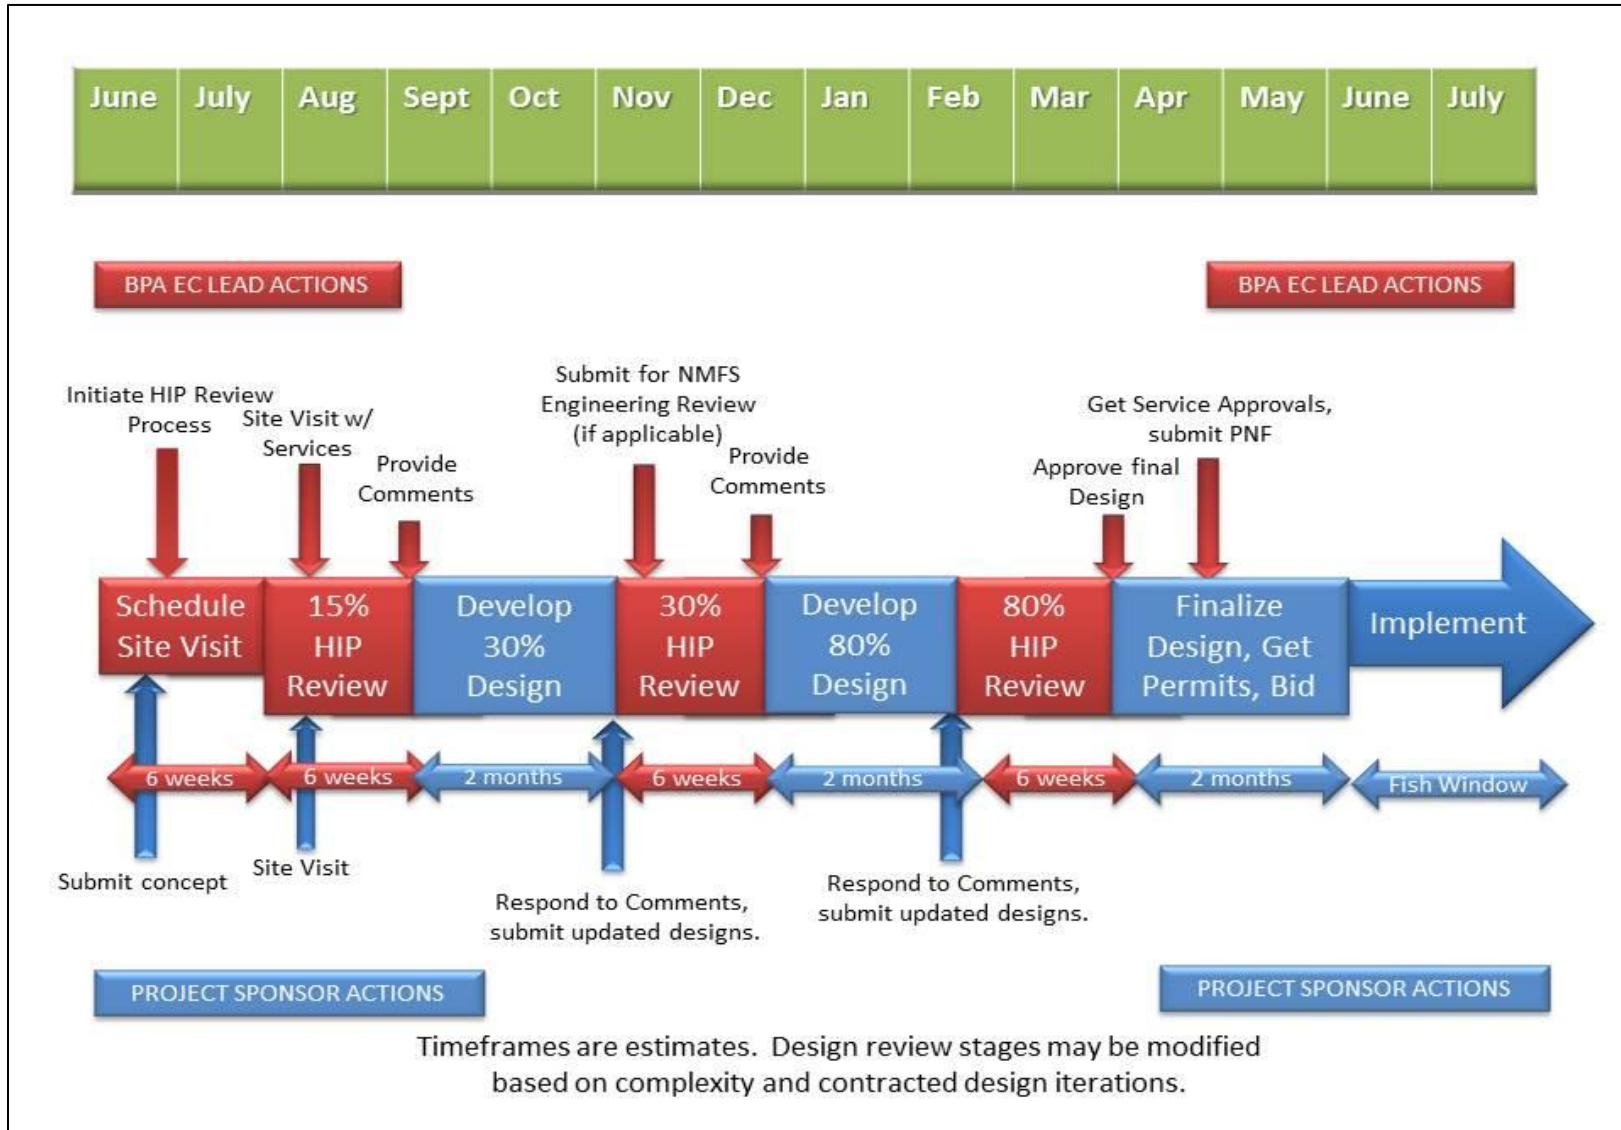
| June | July | Aug | Sept | Oct | Nov | Dec | Jan | Feb | Mar | Apr | May | June | July |
|---|---|---|---|---|---|---|---|---|---|---|---|---|---|

BPA EC LEAD ACTIONS

BPA EC LEAD ACTIONS

Initiate HIP Review Process

Site Visit w/ Services

Provide Comments

Submit for NMFS Engineering Review (if applicable)

Provide Comments

Get Service Approvals, submit PNF

Approve final Design

Schedule Site Visit

15% HIP Review

Develop 30% Design

30% HIP Review

Develop 80% Design

80% HIP Review

Finalize Design, Get Permits, Bid

Implement

6 weeks

6 weeks

2 months

6 weeks

2 months

6 weeks

2 months

Fish Window

Submit concept

Site Visit

Respond to Comments, submit updated designs.

Respond to Comments, submit updated designs.

PROJECT SPONSOR ACTIONS

PROJECT SPONSOR ACTIONS

Timeframes are estimates. Design review stages may be modified based on complexity and contracted design iterations.